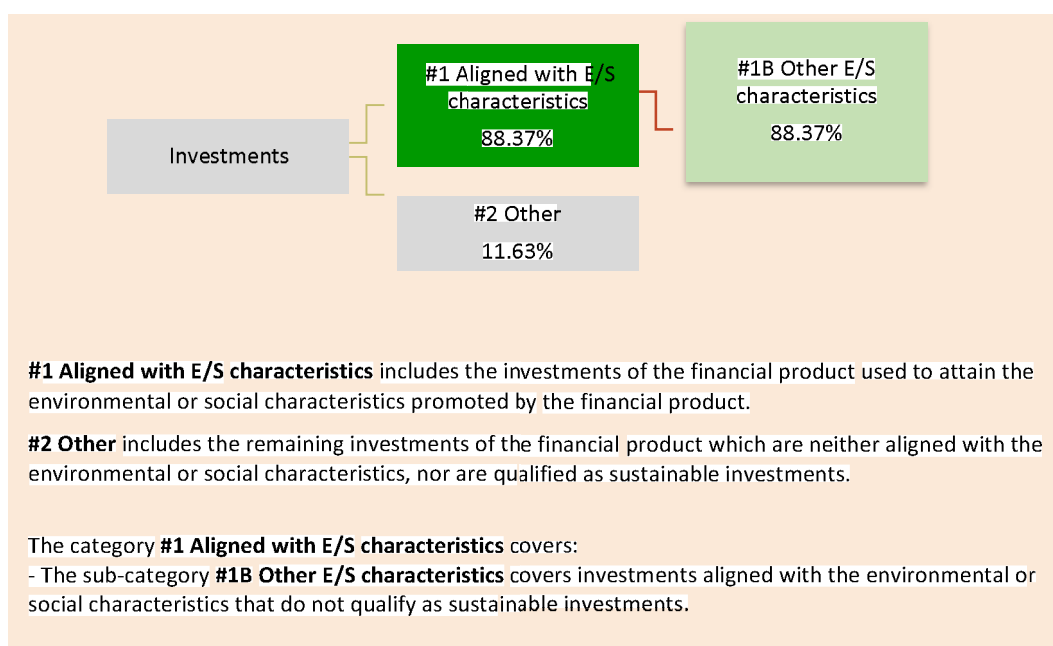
Investments

#1 Aligned with E/S characteristics
88.37%

#1B Other E/S characteristics
88.37%

#2 Other
11.63%

**#1 Aligned with E/S characteristics** includes the investments of the financial product used to attain the environmental or social characteristics promoted by the financial product.

**#2 Other** includes the remaining investments of the financial product which are neither aligned with the environmental or social characteristics, nor are qualified as sustainable investments.

The category **#1 Aligned with E/S characteristics** covers:
- The sub-category **#1B Other E/S characteristics** covers investments aligned with the environmental or social characteristics that do not qualify as sustainable investments.